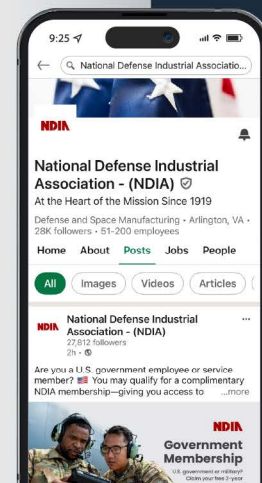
9:25

National Defense Industrial Associatio...

NDIA

National Defense Industrial Association - (NDIA)

At the Heart of the Mission Since 1919

Defense and Space Manufacturing • Arlington, VA • 28K followers • 51-200 employees

Home About Posts Jobs People

All Images Videos Articles

National Defense Industrial Association - (NDIA)
27,812 followers
2h •

Are you a U.S. government employee or service member? 🇺🇸 You may qualify for a complimentary NDIA membership—giving you access to ...more

NDIA
Government Membership
U.S. government or military? Claim your free 2-year